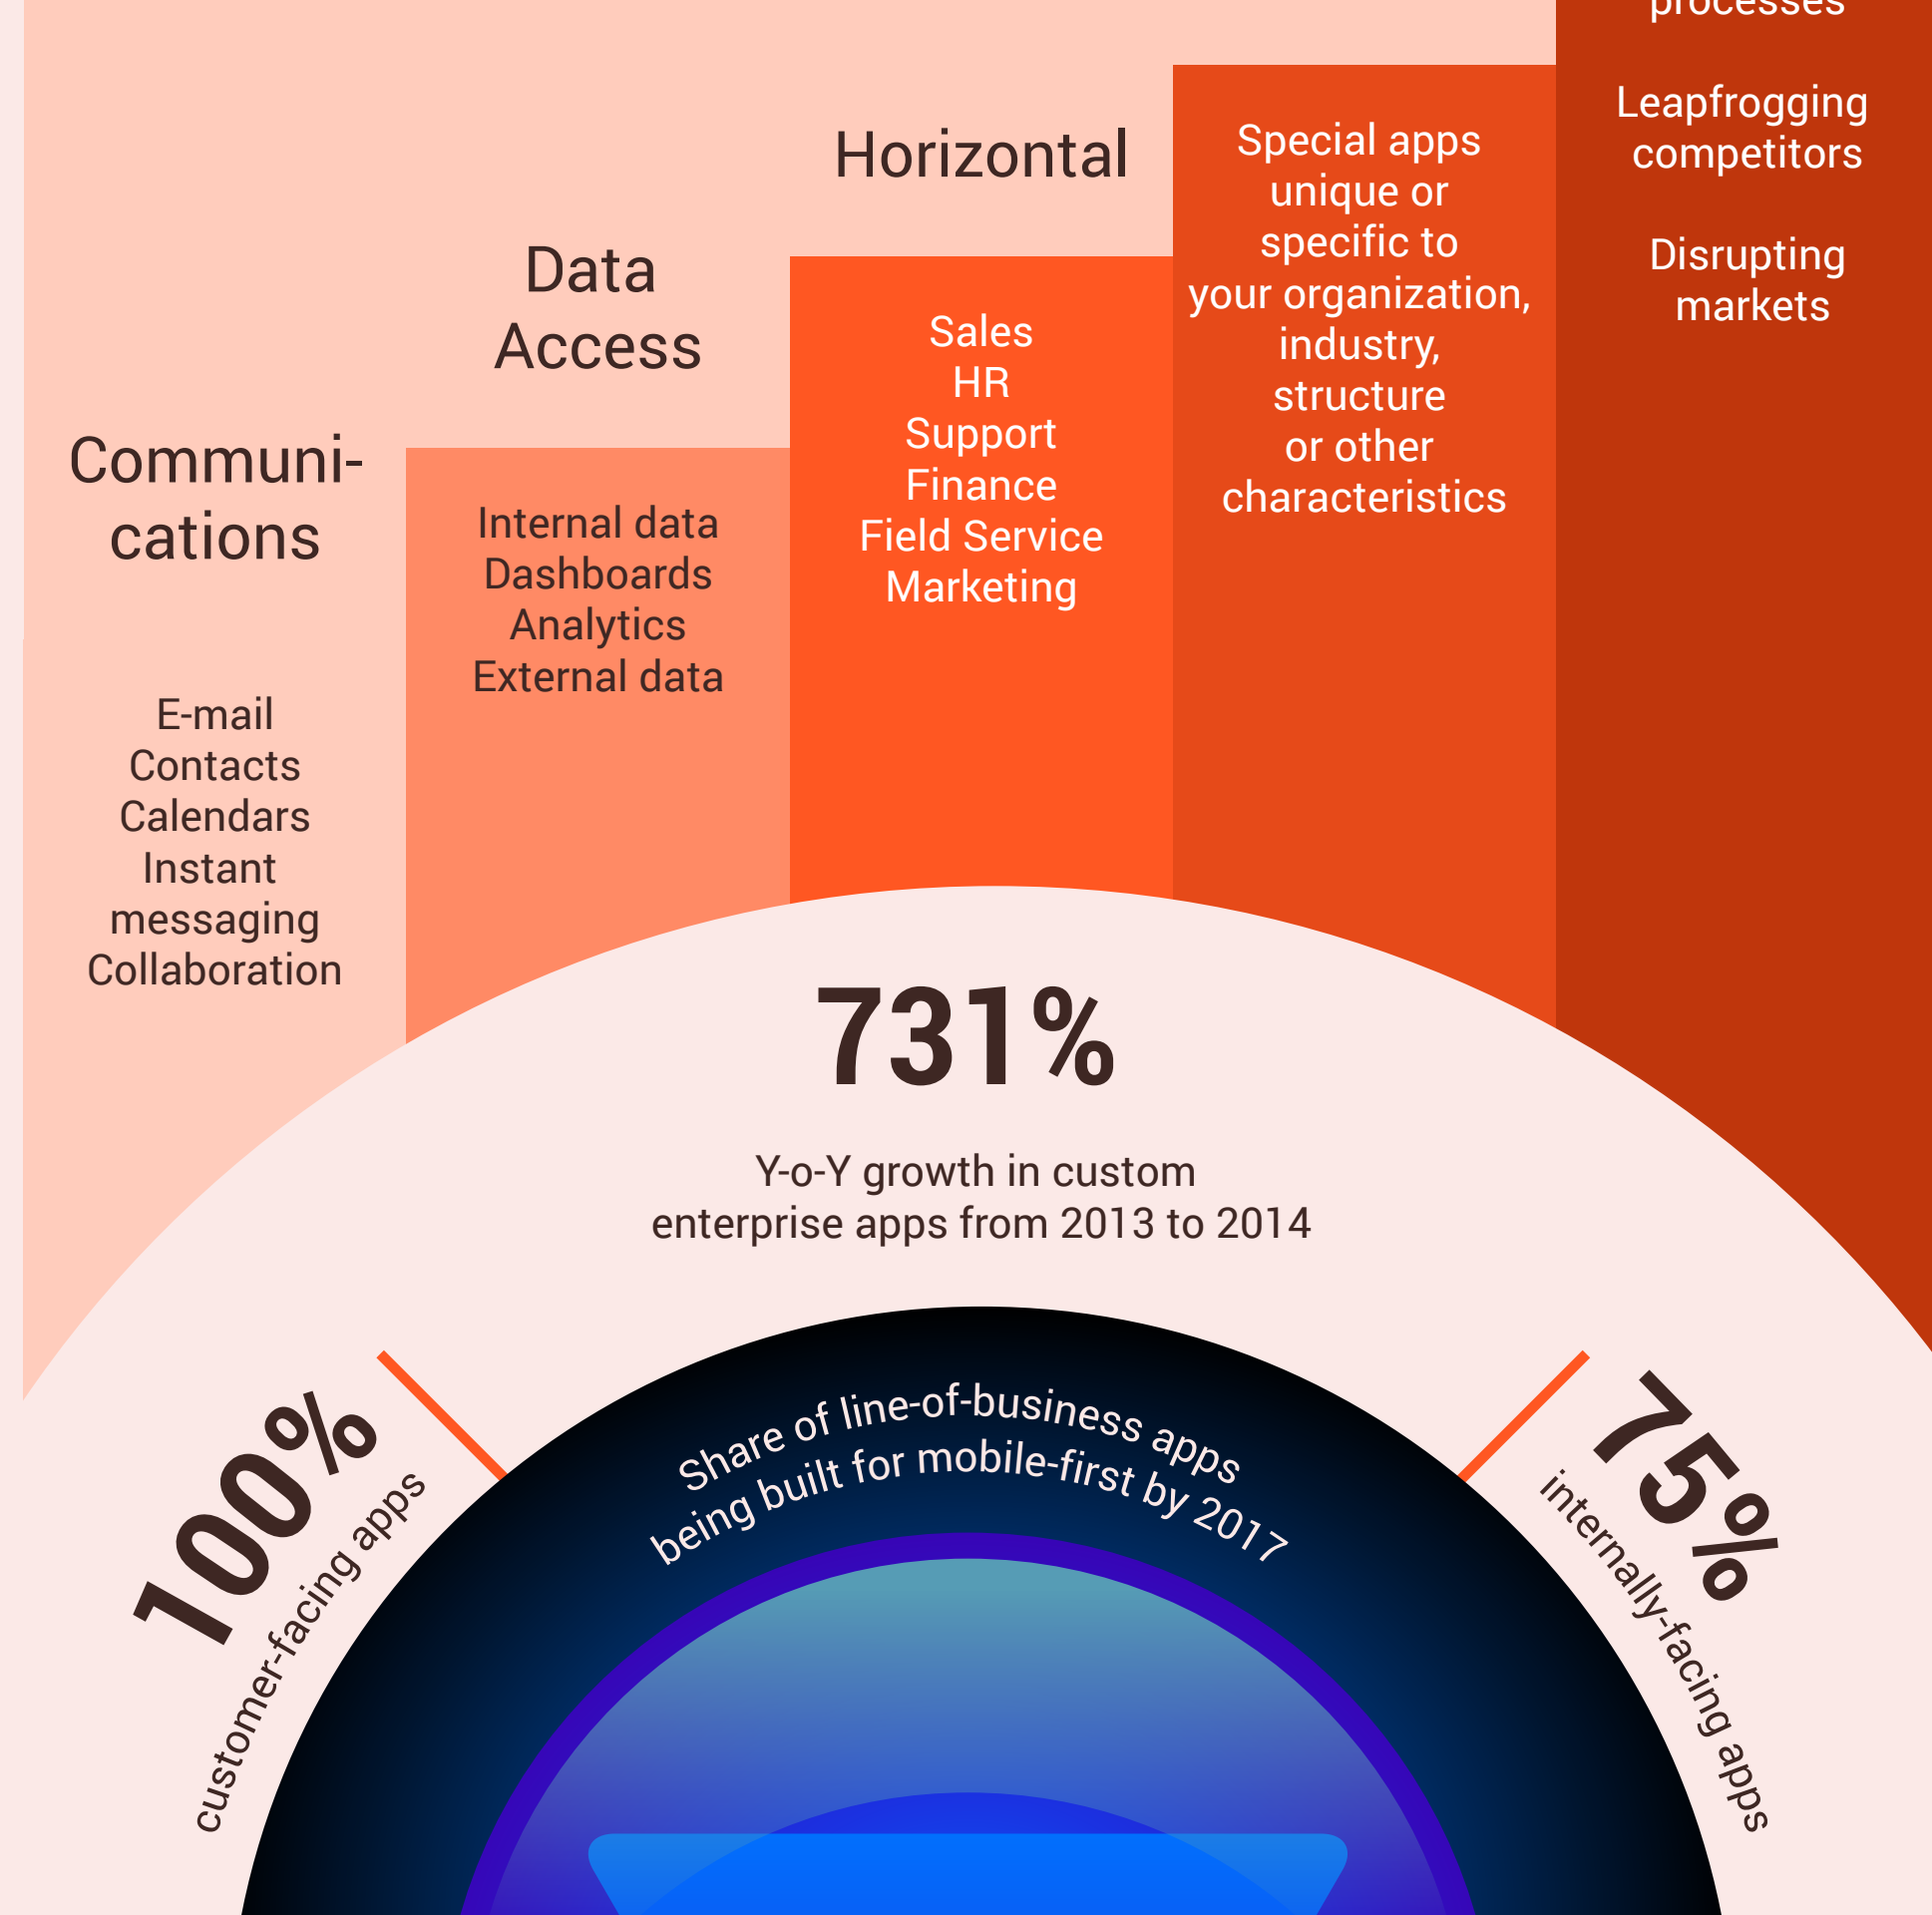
processes

Leapfrogging competitors

Disrupting markets

Horizontal

Special apps unique or specific to your organization, industry, structure or other characteristics

Data Access

Sales
HR
Support
Finance
Field Service
Marketing

Communi-cations

Internal data
Dashboards
Analytics
External data

E-mail
Contacts
Calendars
Instant messaging
Collaboration

731%

Y-o-Y growth in custom enterprise apps from 2013 to 2014

100%
customer-facing apps

Share of line-of-business apps being built for mobile-first by 2017

75%
internally-facing apps